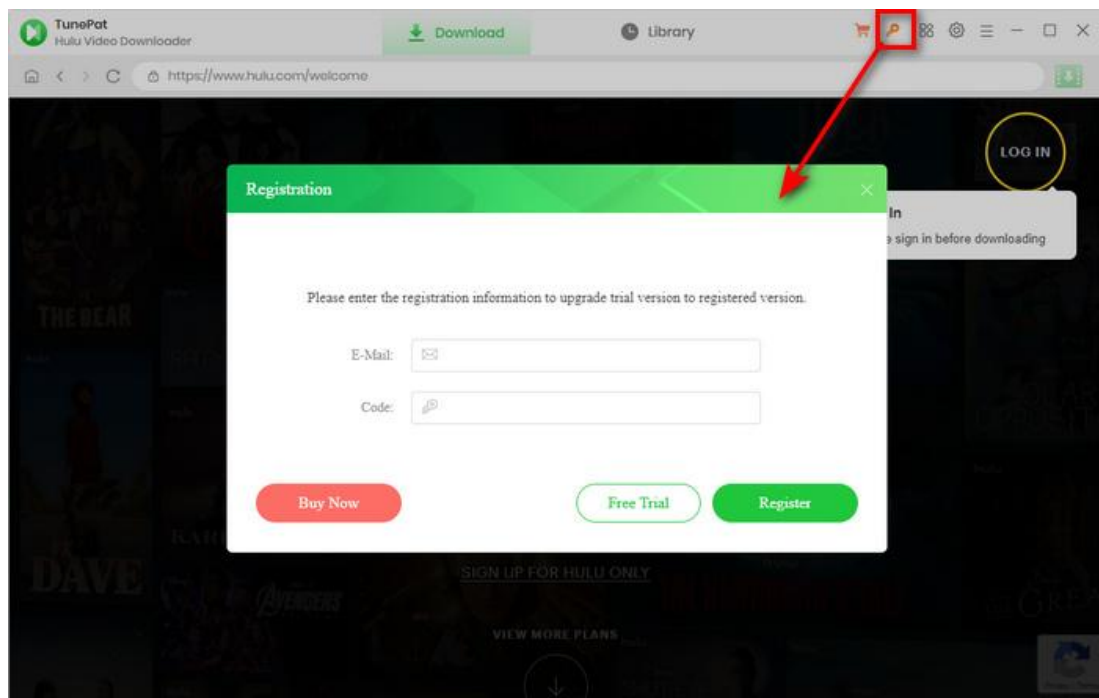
TunePat
Hulu Video Downloader

Download

Library

https://www.hulu.com/welcome

LOG IN

In
sign in before downloading

Registration

Please enter the registration information to upgrade trial version to registered version.

E-Mail:

Code:

Buy Now

Free Trial

Register

THE BEAR

DAVE

SIGN UP FOR HULU ONLY

VIEW MORE PLANS